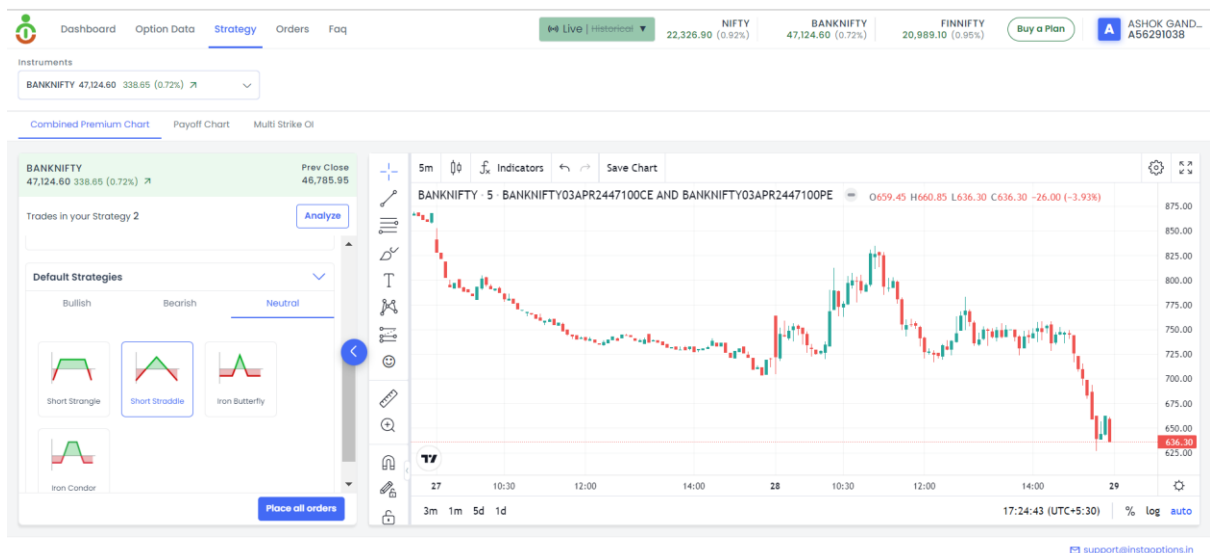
Dashboard Option Data Strategy Orders Faq

Live | Historical

NIFTY 22,326.90 (0.92%)

BANKNIFTY 47,124.60 (0.72%)

FINNIFTY 20,989.10 (0.95%)

Buy a Plan

A ASHOK GAND... A56291038

Instruments

BANKNIFTY 47,124.60 338.65 (0.72%) ↗

Combined Premium Chart Payoff Chart Multi Strike OI

BANKNIFTY
47,124.60 338.65 (0.72%) ↗

Prev Close
46,785.95

Trades in your Strategy 2

Analyze

Default Strategies

Bullish Bearish Neutral

Short Strangle Short Straddle Iron Butterfly

Iron Condor

Place all orders

5m Indicators Save Chart

BANKNIFTY · 5 · BANKNIFTY03APR2447100CE AND BANKNIFTY03APR2447100PE O659.45 H660.85 L636.30 C636.30 −26.00 (−3.93%)

875.00
850.00
825.00
800.00
775.00
750.00
725.00
700.00
675.00
650.00
636.30
625.00

27 10:30 12:00 14:00 28 10:30 12:00 14:00 29

3m 1m 5d 1d

17:24:43 (UTC+5:30) % log auto

support@instaoptions.in